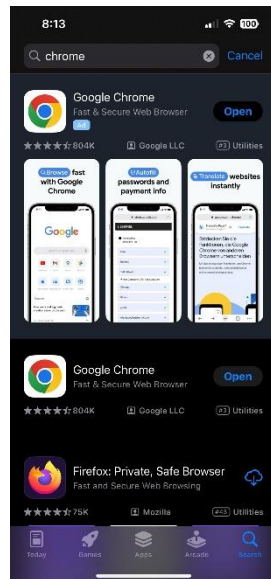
8:13

100

chrome

Cancel

Google Chrome

Fast & Secure Web Browser

Ad

Open

804K

Google LLC

#3 Utilities

Browse fast with Google Chrome

Autofill passwords and payment info

Translate websites instantly

Google

Google Chrome

Fast & Secure Web Browser

Open

804K

Google LLC

#3 Utilities

Firefox: Private, Safe Browser

Fast and Secure Web Browsing

75K

Mozilla

#4 Utilities

Today

Games

Apps

Arcade

Search